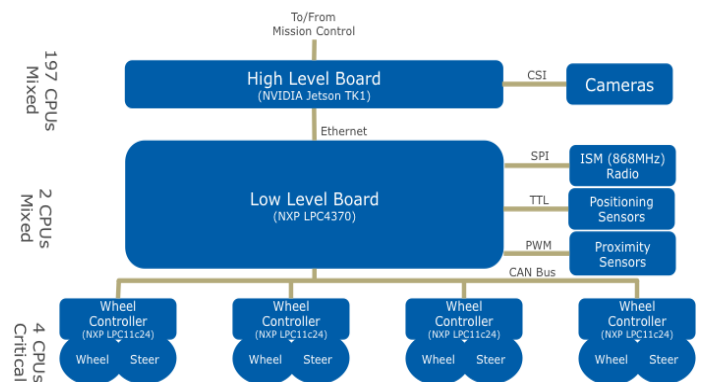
197 CPUs
Mixed

To/From
Mission Control

High Level Board
(NVIDIA Jetson TK1)

CSI

Cameras

Ethernet

2 CPUs
Mixed

Low Level Board
(NXP LPC4370)

SPI

ISM (868MHz)
Radio

TTL

Positioning
Sensors

PWM

Proximity
Sensors

CAN Bus

4 CPUs
Critical

Wheel
Controller
(NXP LPC11c24)
Wheel
Steer

Wheel
Controller
(NXP LPC11c24)
Wheel
Steer

Wheel
Controller
(NXP LPC11c24)
Wheel
Steer

Wheel
Controller
(NXP LPC11c24)
Wheel
Steer